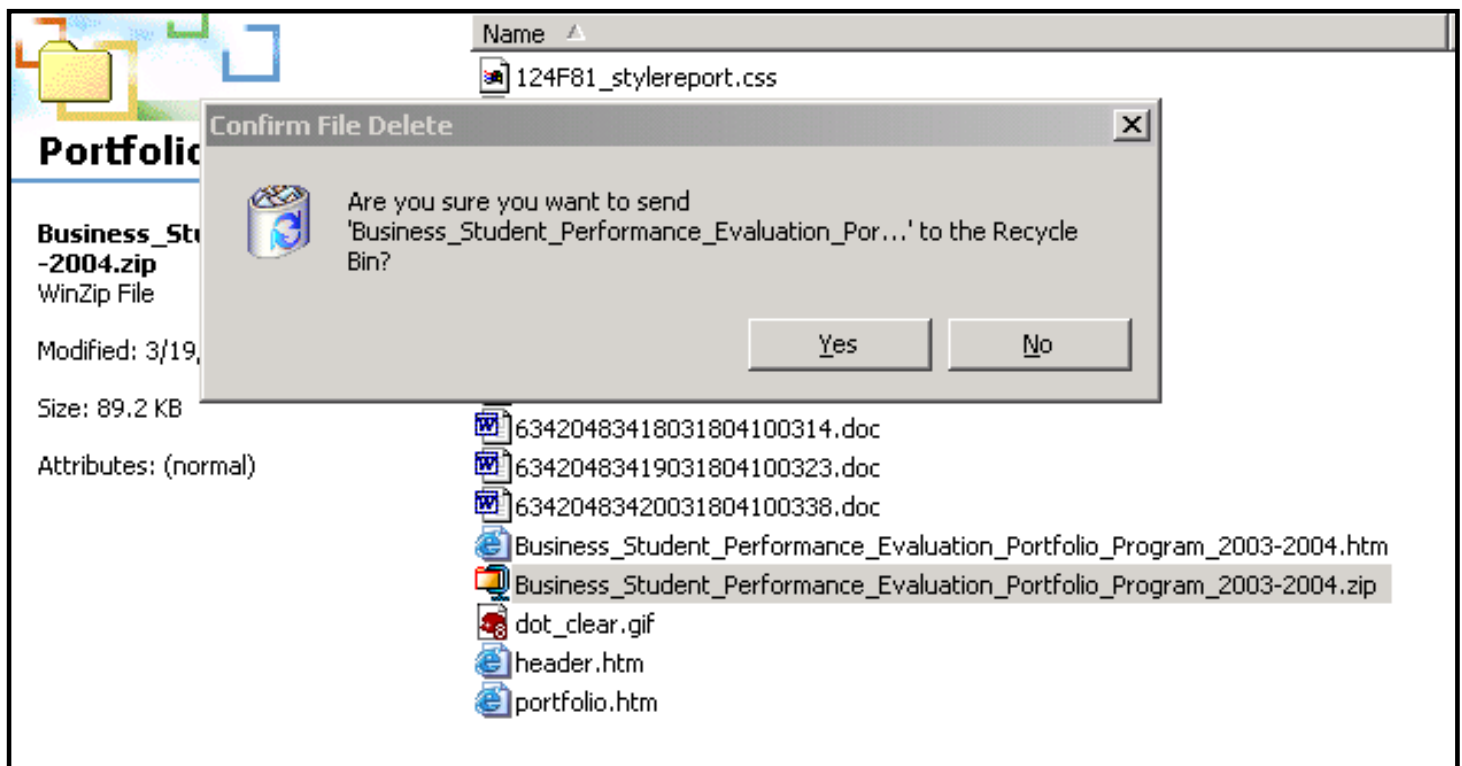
Portfolic

Business_Stu
-2004.zip
WinZip File

Modified: 3/19,

Size: 89.2 KB

Attributes: (normal)

Name

124F81_stylereport.css

Confirm File Delete

×

Are you sure you want to send 'Business_Student_Performance_Evaluation_Por...' to the Recycle Bin?

Yes

No

63420483418031804100314.doc
63420483419031804100323.doc
63420483420031804100338.doc
Business_Student_Performance_Evaluation_Portfolio_Program_2003-2004.htm
Business_Student_Performance_Evaluation_Portfolio_Program_2003-2004.zip
dot_clear.gif
header.htm
portfolio.htm